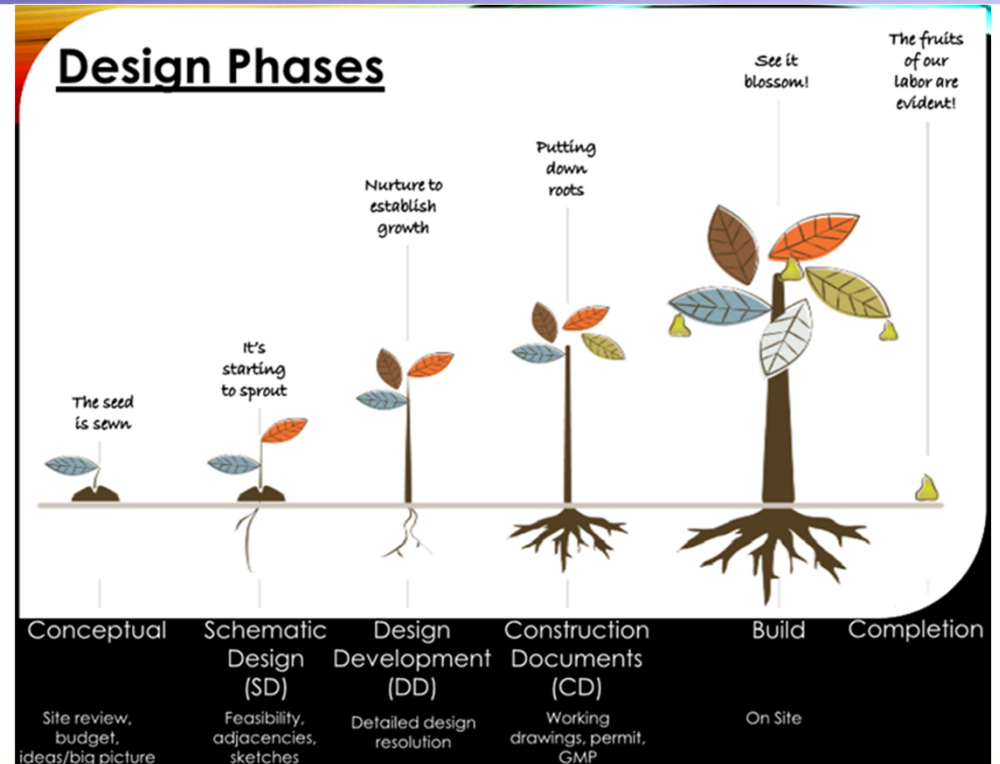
Design Phases

The seed is sewn

It's starting to sprout

Nurture to establish growth

Putting down roots

See it blossom!

The fruits of our labor are evident!

Conceptual

Schematic Design (SD)

Design Development (DD)

Construction Documents (CD)

Build

Completion

Site review, budget, ideas/big picture

Feasibility, adjacencies, sketches

Detailed design resolution

Working drawings, permit, GMP

On Site